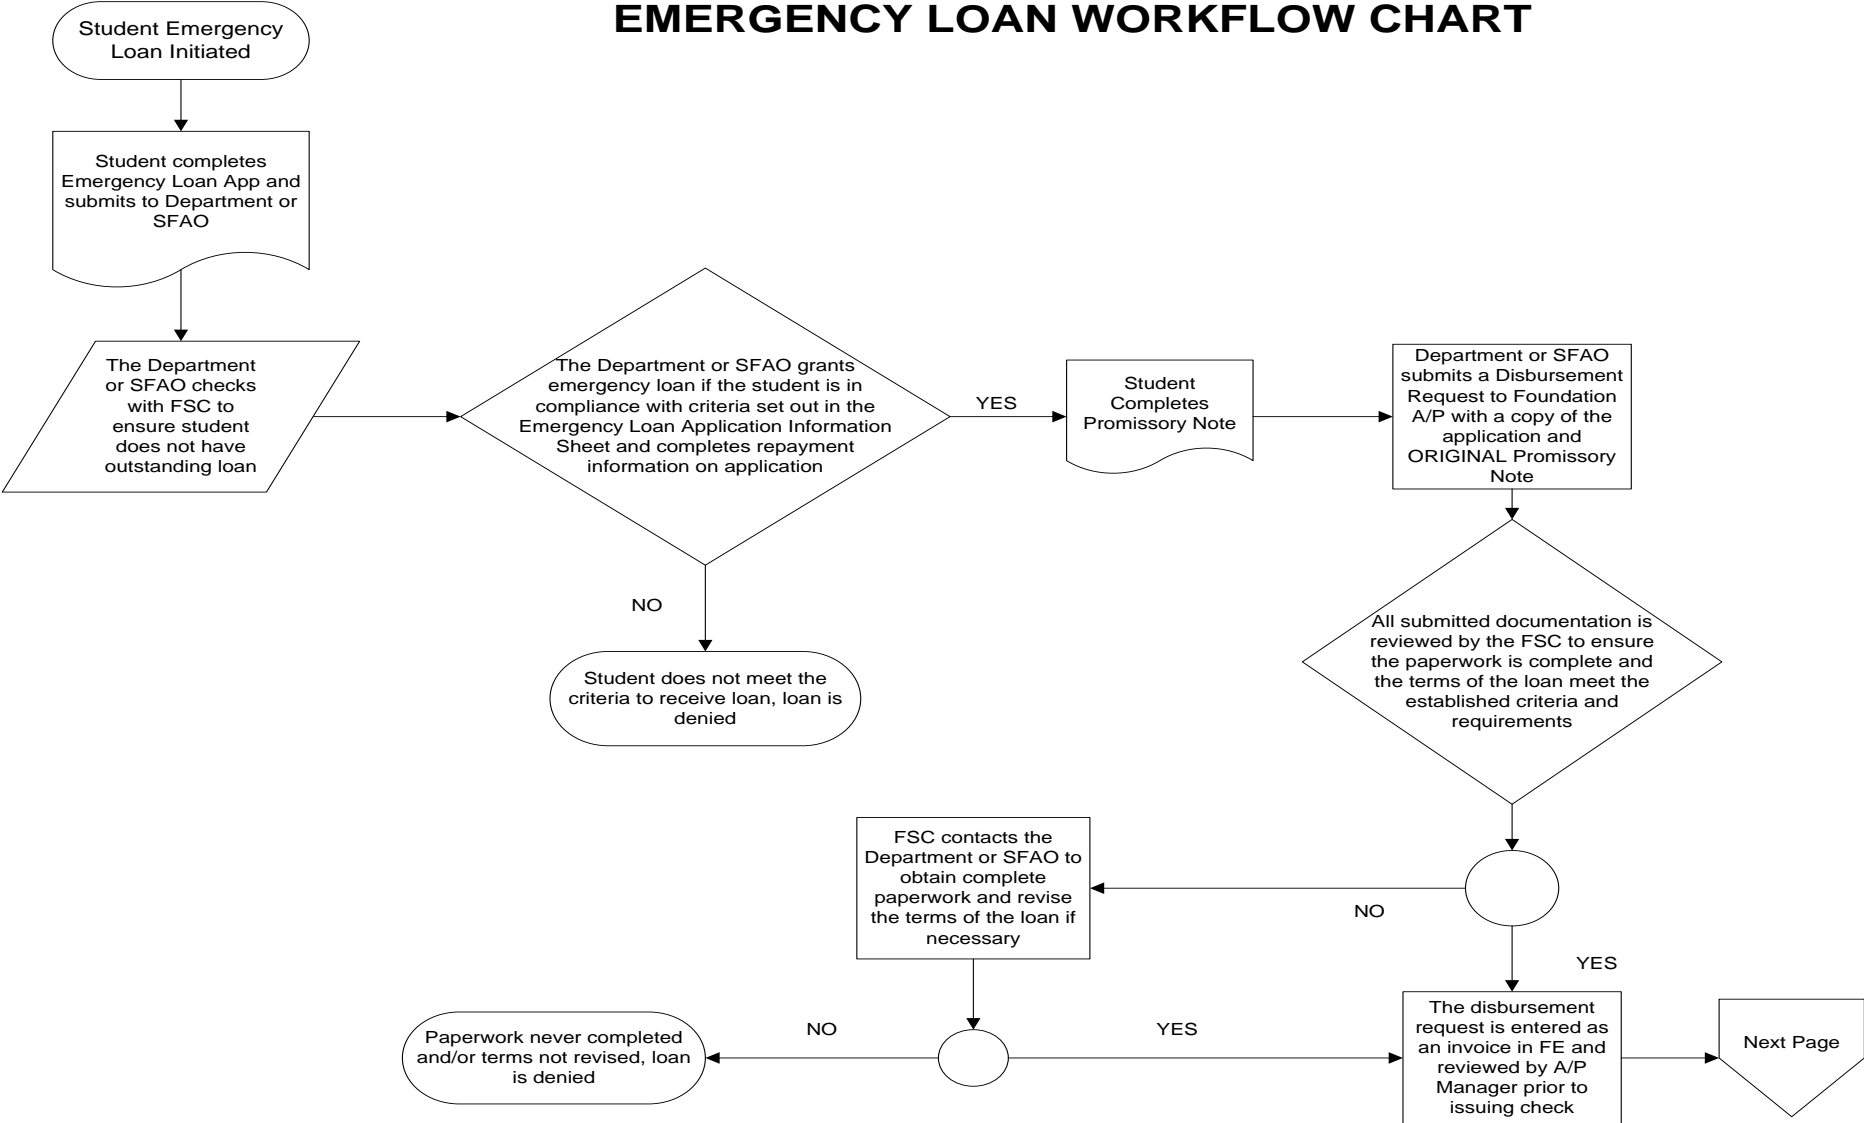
EMERGENCY LOAN WORKFLOW CHART

Student Emergency Loan Initiated

Student completes Emergency Loan App and submits to Department or SFAO

The Department or SFAO checks with FSC to ensure student does not have outstanding loan

The Department or SFAO grants emergency loan if the student is in compliance with criteria set out in the Emergency Loan Application Information Sheet and completes repayment information on application

YES

Student Completes Promissory Note

Department or SFAO submits a Disbursement Request to Foundation A/P with a copy of the application and ORIGINAL Promissory Note

NO

Student does not meet the criteria to receive loan, loan is denied

All submitted documentation is reviewed by the FSC to ensure the paperwork is complete and the terms of the loan meet the established criteria and requirements

FSC contacts the Department or SFAO to obtain complete paperwork and revise the terms of the loan if necessary

NO

YES

NO

YES

Paperwork never completed and/or terms not revised, loan is denied

The disbursement request is entered as an invoice in FE and reviewed by A/P Manager prior to issuing check

Next Page